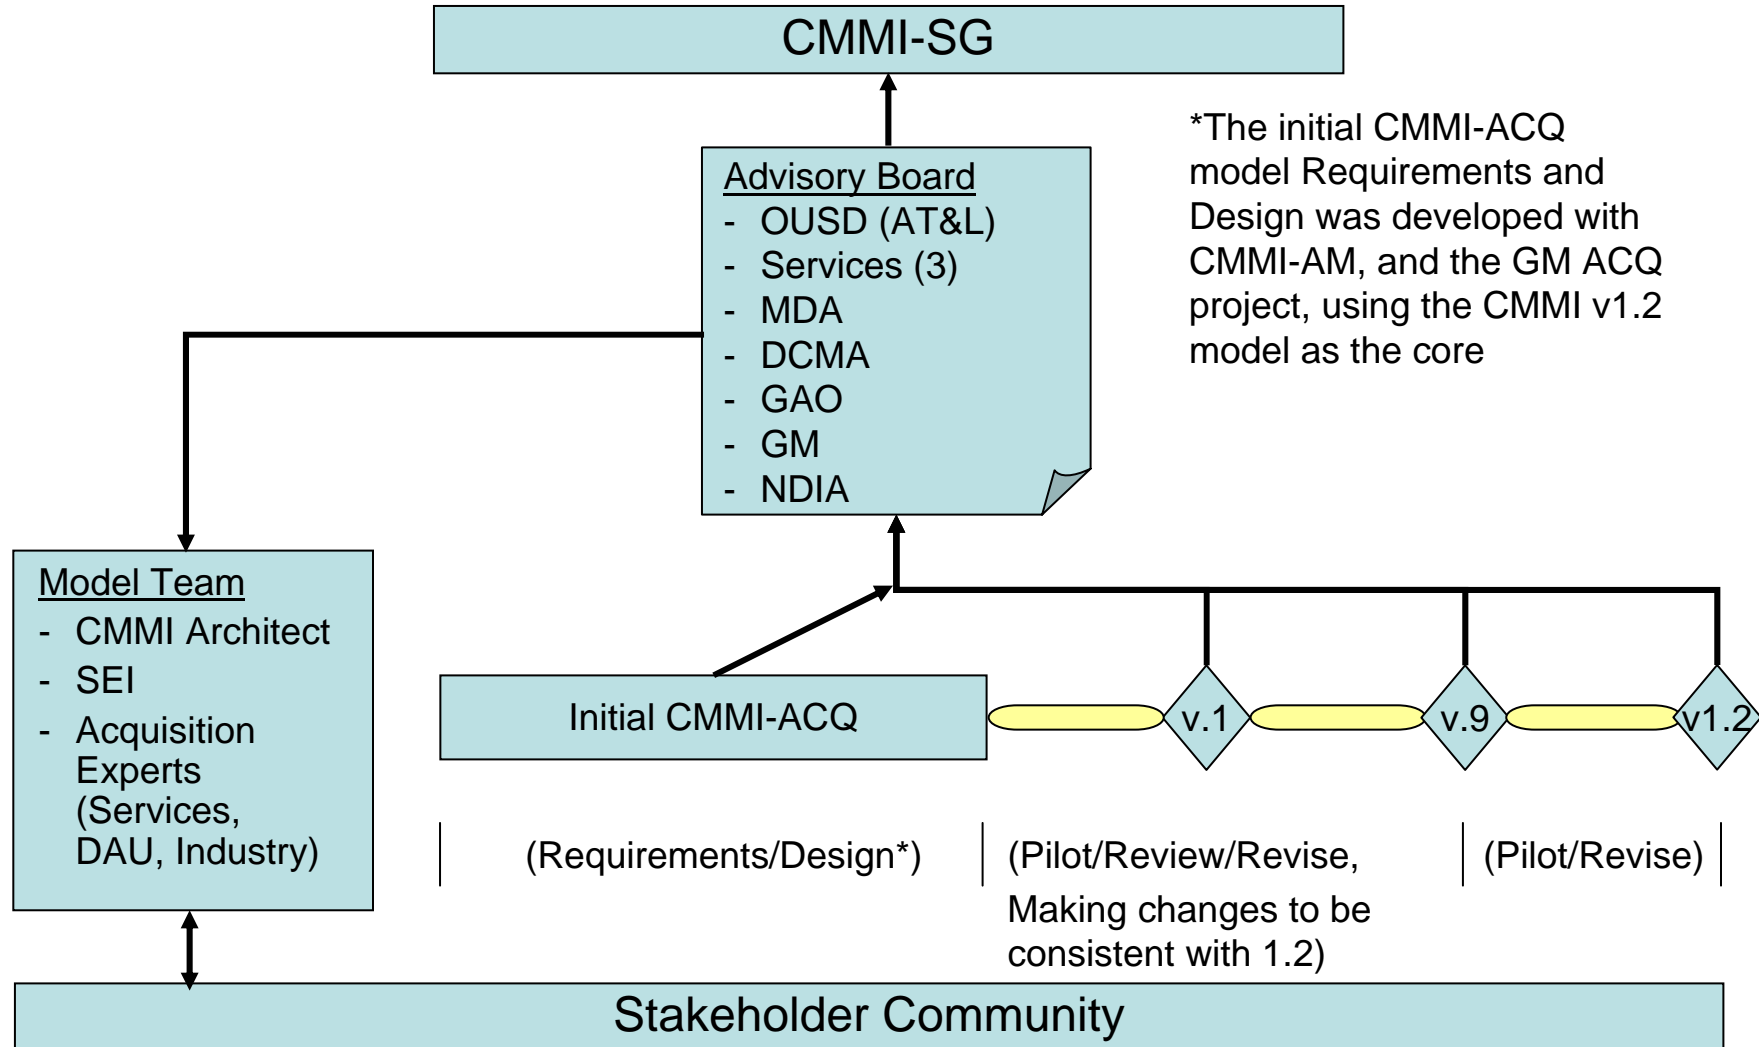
CMMI-SG

*The initial CMMI-ACQ model Requirements and Design was developed with CMMI-AM, and the GM ACQ project, using the CMMI v1.2 model as the core

Advisory Board
- OUSD (AT&L)
- Services (3)
- MDA
- DCMA
- GAO
- GM
- NDIA

Model Team
- CMMI Architect
- SEI
- Acquisition Experts (Services, DAU, Industry)

Initial CMMI-ACQ

v.1

v.9

v1.2

(Requirements/Design*)

(Pilot/Review/Revise, Making changes to be consistent with 1.2)

(Pilot/Revise)

Stakeholder Community